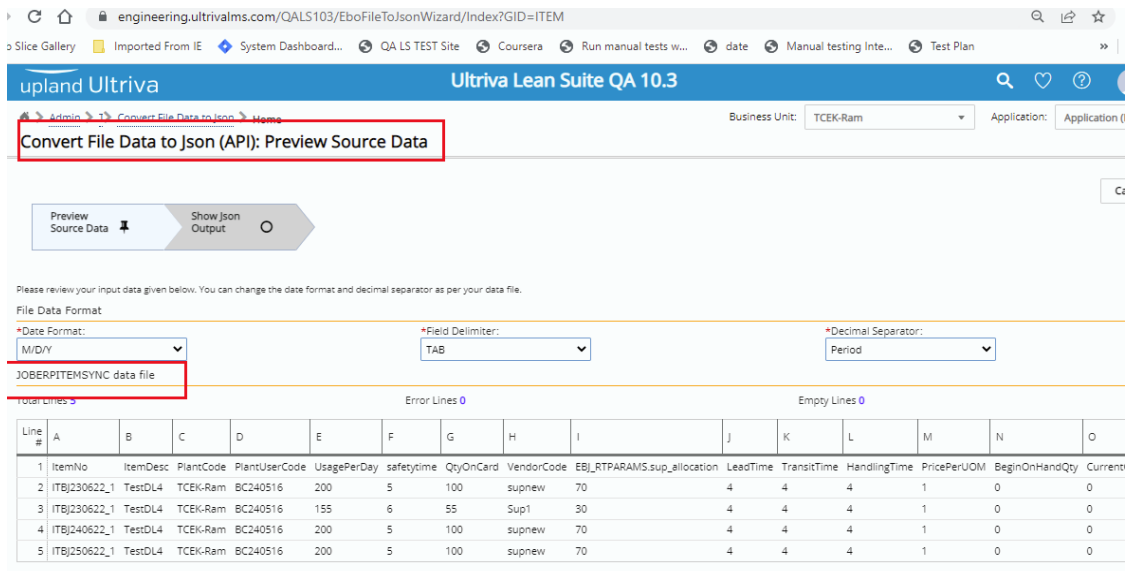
engineering.ultrivalms.com/QALS103/EboFileToJsonWizard/Index?GID=ITEM

Slice Gallery  Imported From IE  System Dashboard...  QA LS TEST Site  Coursera  Run manual tests w...  date  Manual testing Inte...  Test Plan  »

upland Ultriva  Ultriva Lean Suite QA 10.3

Admin > 1) Convert File Data to Json > Home
Convert File Data to Json (API): Preview Source Data

Business Unit: TCEK-Ram  Application: Application (

Ca

Preview Source Data  Show Json Output

Please review your input data given below. You can change the date format and decimal separator as per your data file.
File Data Format
*Date Format: M/D/Y
*Field Delimiter: TAB
*Decimal Separator: Period

JOBERPITEMSYNC data file
Total Lines 5  Error Lines 0  Empty Lines 0

| Line # | A | B | C | D | E | F | G | H | I | J | K | L | M | N | O |
|---|---|---|---|---|---|---|---|---|---|---|---|---|---|---|---|
| 1 | ItemNo | ItemDesc | PlantCode | PlantUserCode | UsagePerDay | safetytime | QtyOnCard | VendorCode | EBJ_RTPARAMS.sup_allocation | LeadTime | TransitTime | HandlingTime | PricePerUOM | BeginOnHandQty | Current |
| 2 | ITBJ230622_1 | TestDL4 | TCEK-Ram | BC240516 | 200 | 5 | 100 | supnew | 70 | 4 | 4 | 4 | 1 | 0 | 0 |
| 3 | ITBJ230622_1 | TestDL4 | TCEK-Ram | BC240516 | 155 | 6 | 55 | Sup1 | 30 | 4 | 4 | 4 | 1 | 0 | 0 |
| 4 | ITBJ240622_1 | TestDL4 | TCEK-Ram | BC240516 | 200 | 5 | 100 | supnew | 70 | 4 | 4 | 4 | 1 | 0 | 0 |
| 5 | ITBJ250622_1 | TestDL4 | TCEK-Ram | BC240516 | 200 | 5 | 100 | supnew | 70 | 4 | 4 | 4 | 1 | 0 | 0 |